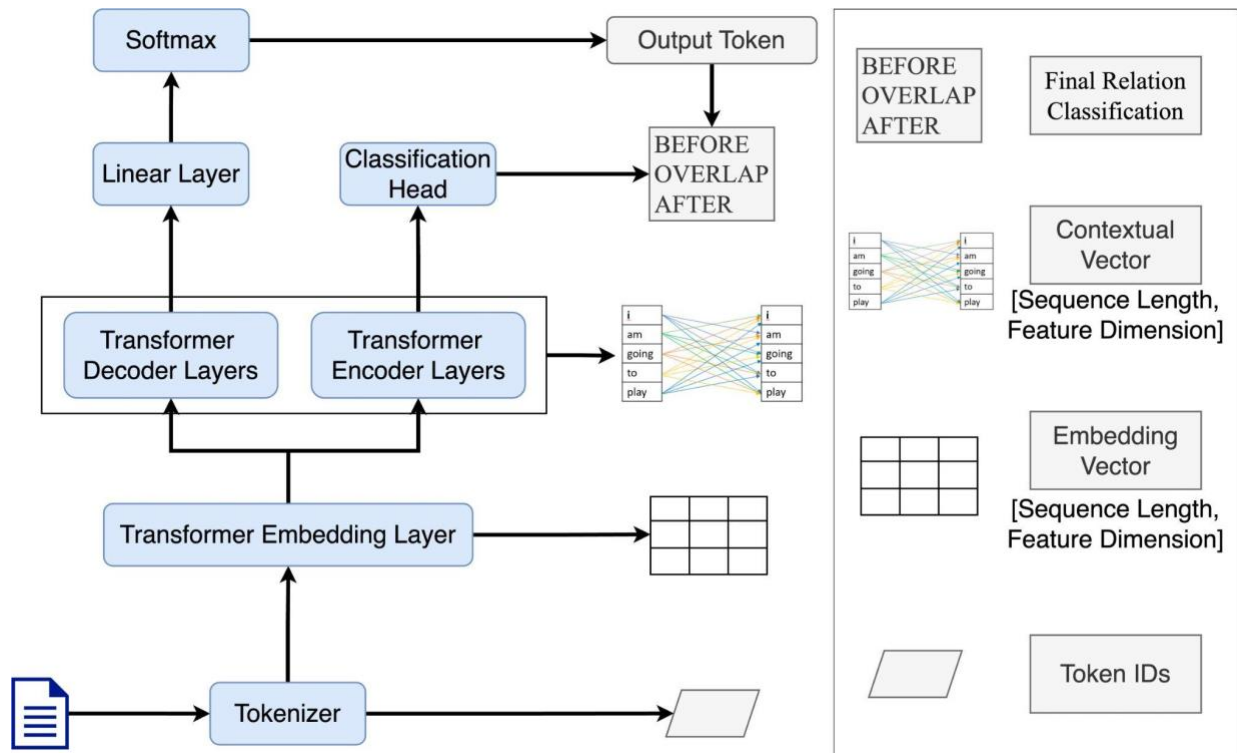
Softmax

Output Token

Linear Layer

Classification Head

BEFORE
OVERLAP
AFTER

Transformer Decoder Layers

Transformer Encoder Layers

i
am
going
to
play

i
am
going
to
play

Transformer Embedding Layer

Tokenizer

BEFORE
OVERLAP
AFTER

Final Relation Classification

i
am
going
to
play

i
am
going
to
play

Contextual Vector
[Sequence Length, Feature Dimension]

Embedding Vector
[Sequence Length, Feature Dimension]

Token IDs